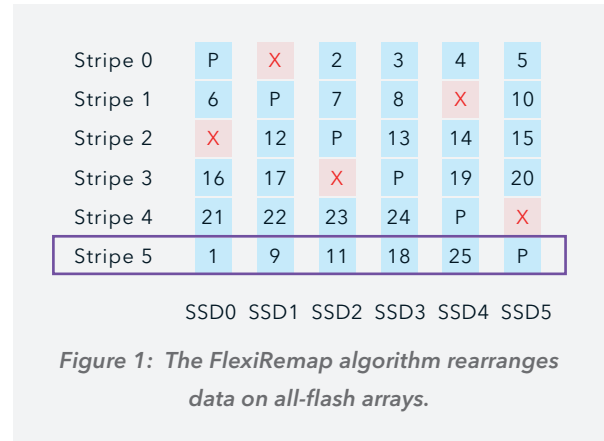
| | SSD0 | SSD1 | SSD2 | SSD3 | SSD4 | SSD5 |
|---|---|---|---|---|---|---|
| Stripe 0 | P | X | 2 | 3 | 4 | 5 |
| Stripe 1 | 6 | P | 7 | 8 | X | 10 |
| Stripe 2 | X | 12 | P | 13 | 14 | 15 |
| Stripe 3 | 16 | 17 | X | P | 19 | 20 |
| Stripe 4 | 21 | 22 | 23 | 24 | P | X |
| Stripe 5 | 1 | 9 | 11 | 18 | 25 | P |

*Figure 1: The FlexiRemap algorithm rearranges data on all-flash arrays.*